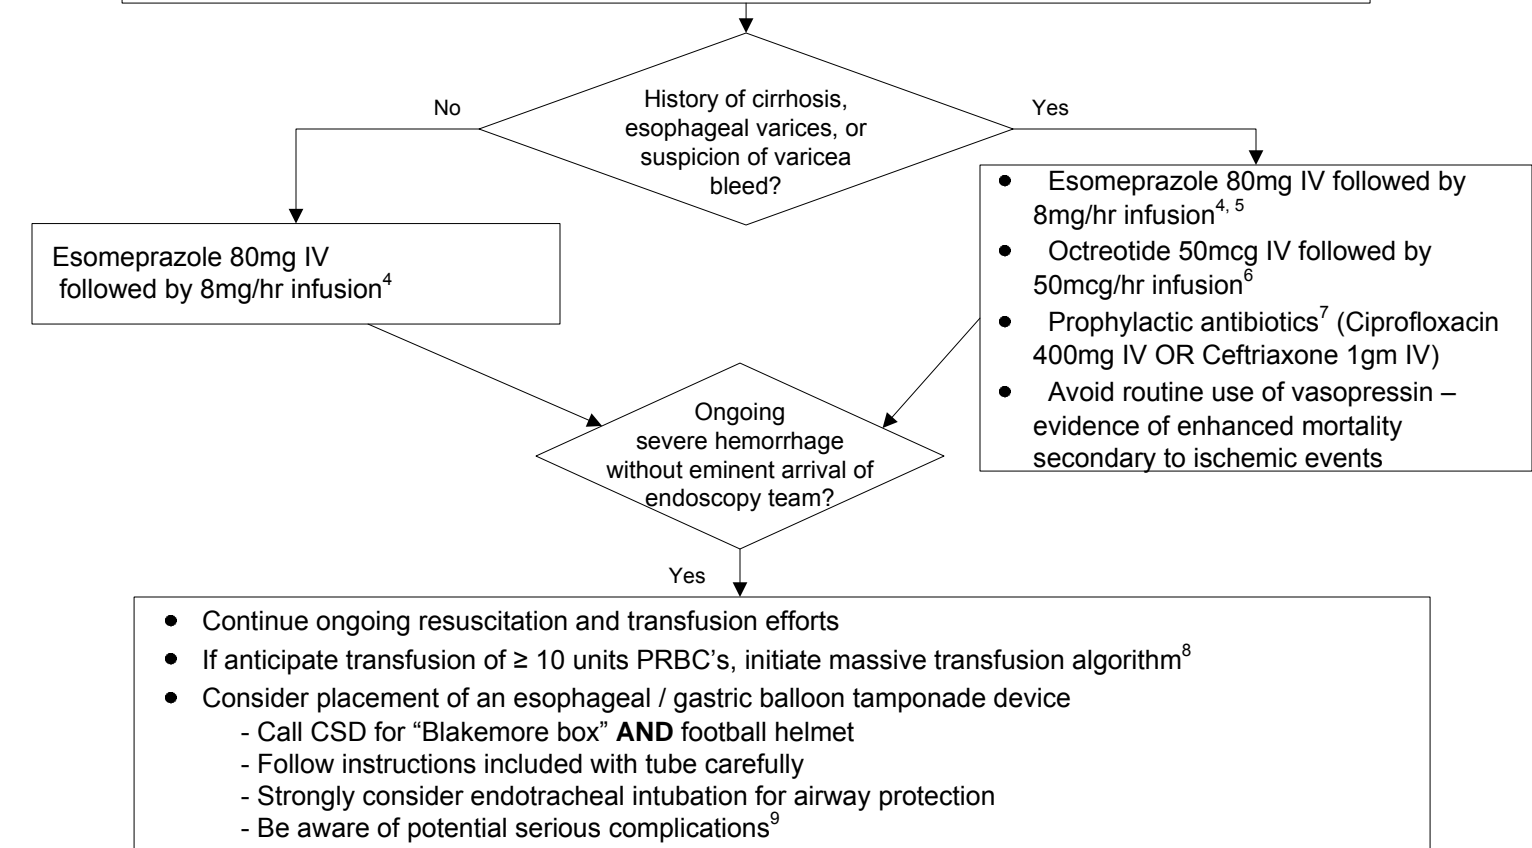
History of cirrhosis, esophageal varices, or suspicion of varicea bleed?

No

Yes

Esomeprazole 80mg IV followed by 8mg/hr infusion$^{4}$

- Esomeprazole 80mg IV followed by 8mg/hr infusion$^{4, 5}$
- Octreotide 50mcg IV followed by 50mcg/hr infusion$^{6}$
- Prophylactic antibiotics$^{7}$ (Ciprofloxacin 400mg IV OR Ceftriaxone 1gm IV)
- Avoid routine use of vasopressin – evidence of enhanced mortality secondary to ischemic events

Ongoing severe hemorrhage without eminent arrival of endoscopy team?

Yes

- Continue ongoing resuscitation and transfusion efforts
- If anticipate transfusion of ≥ 10 units PRBC's, initiate massive transfusion algorithm$^{8}$
- Consider placement of an esophageal / gastric balloon tamponade device
  - Call CSD for "Blakemore box" **AND** football helmet
  - Follow instructions included with tube carefully
  - Strongly consider endotracheal intubation for airway protection
  - Be aware of potential serious complications$^{9}$